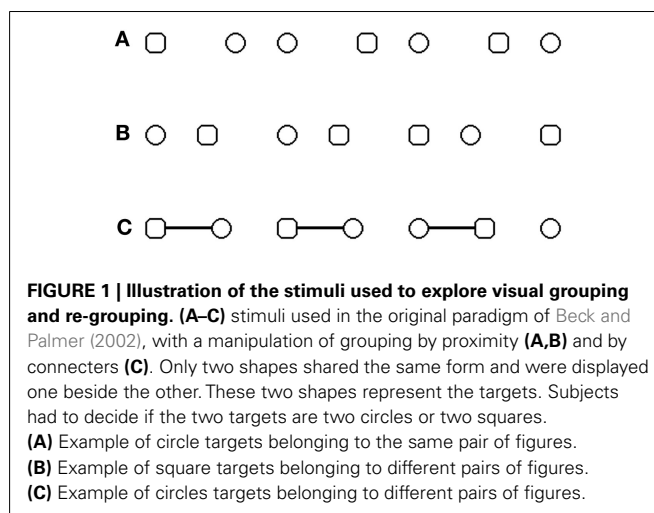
A

B

C

FIGURE 1 | Illustration of the stimuli used to explore visual grouping and re-grouping. (A–C) stimuli used in the original paradigm of Beck and Palmer (2002), with a manipulation of grouping by proximity (A,B) and by connecters (C). Only two shapes shared the same form and were displayed one beside the other. These two shapes represent the targets. Subjects had to decide if the two targets are two circles or two squares.
(A) Example of circle targets belonging to the same pair of figures.
(B) Example of square targets belonging to different pairs of figures.
(C) Example of circles targets belonging to different pairs of figures.